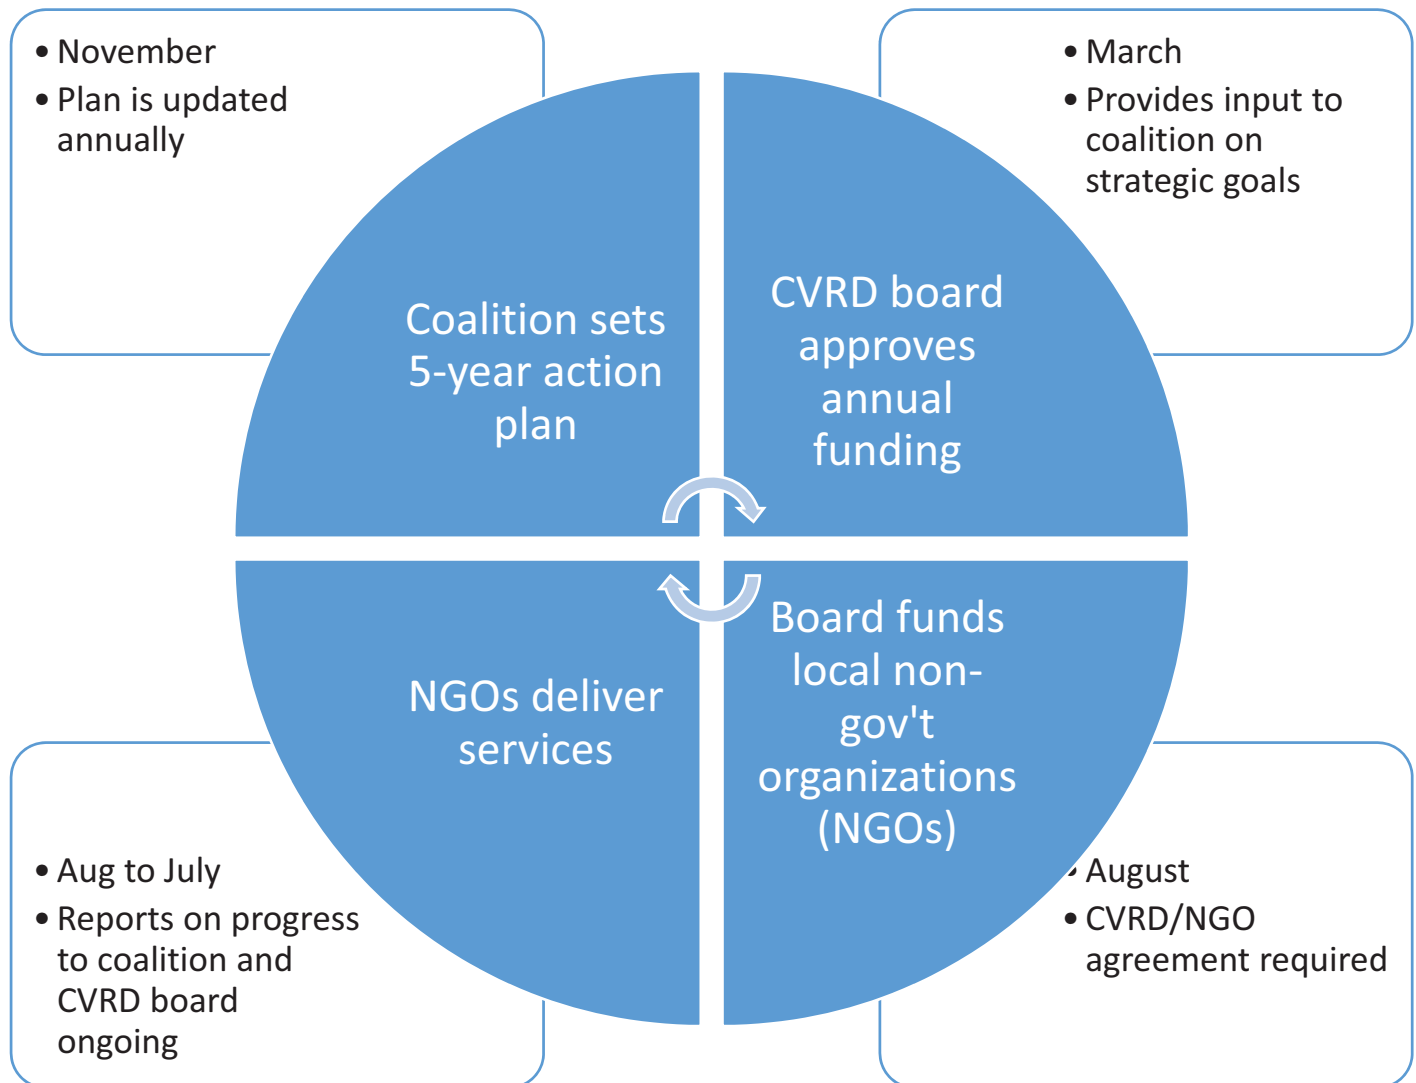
• November
• Plan is updated annually

Coalition sets 5-year action plan

• March
• Provides input to coalition on strategic goals

CVRD board approves annual funding

Board funds local non-gov't organizations (NGOs)

• August
• CVRD/NGO agreement required

NGOs deliver services

• Aug to July
• Reports on progress to coalition and CVRD board ongoing